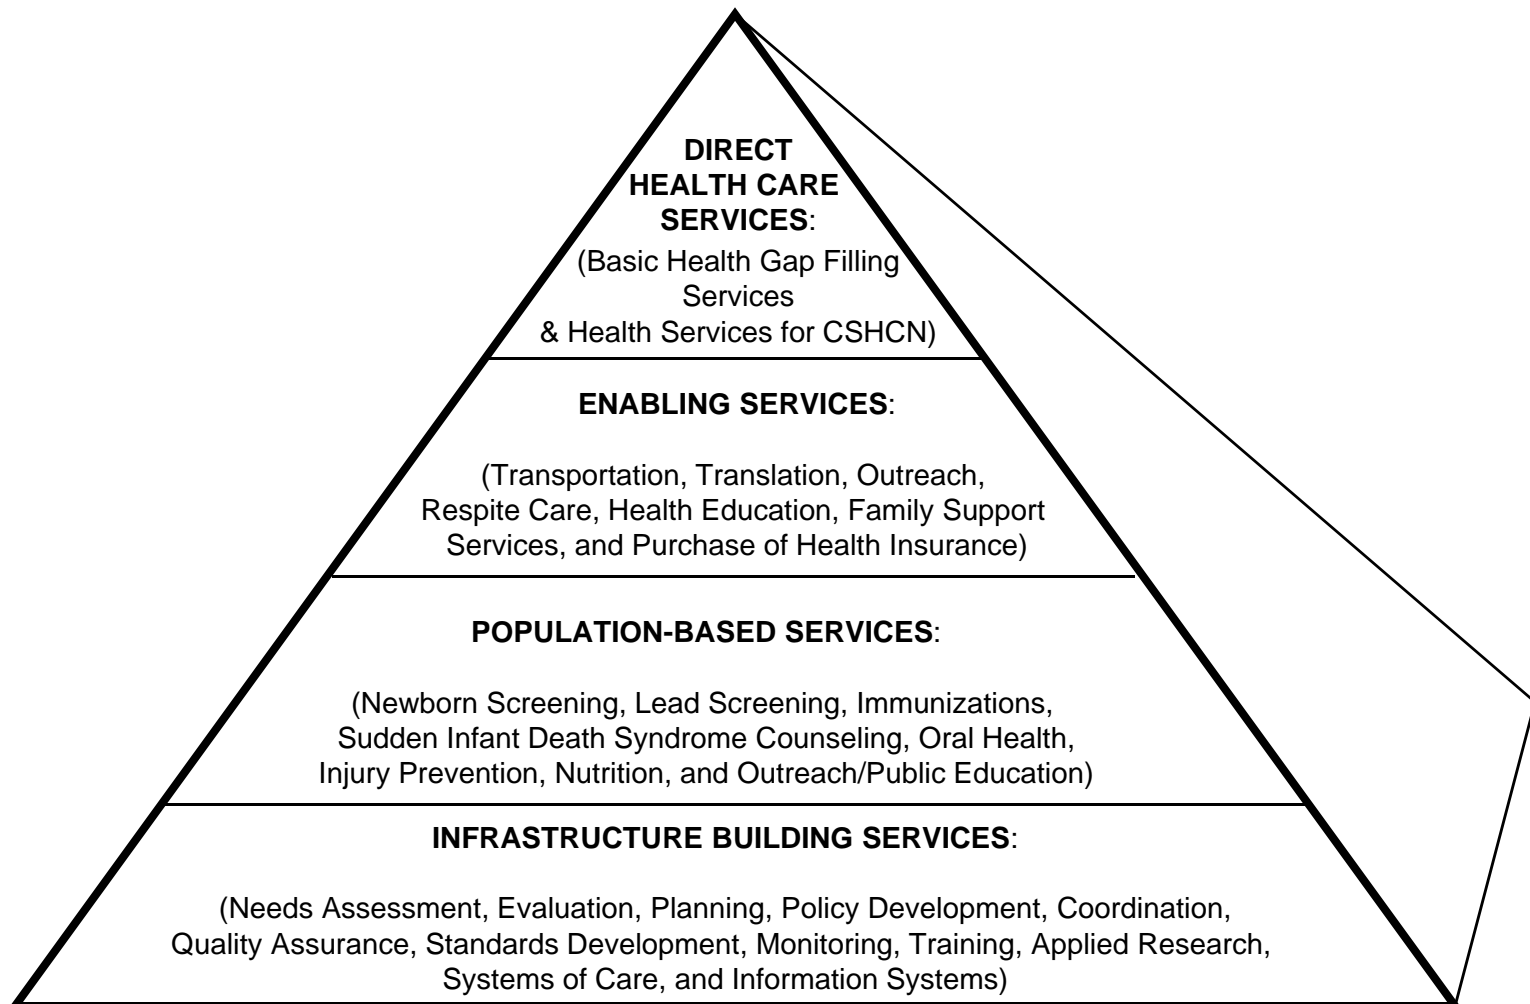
DIRECT HEALTH CARE SERVICES:
(Basic Health Gap Filling Services & Health Services for CSHCN)

ENABLING SERVICES:

(Transportation, Translation, Outreach, Respite Care, Health Education, Family Support Services, and Purchase of Health Insurance)

POPULATION-BASED SERVICES:

(Newborn Screening, Lead Screening, Immunizations, Sudden Infant Death Syndrome Counseling, Oral Health, Injury Prevention, Nutrition, and Outreach/Public Education)

INFRASTRUCTURE BUILDING SERVICES:

(Needs Assessment, Evaluation, Planning, Policy Development, Coordination, Quality Assurance, Standards Development, Monitoring, Training, Applied Research, Systems of Care, and Information Systems)